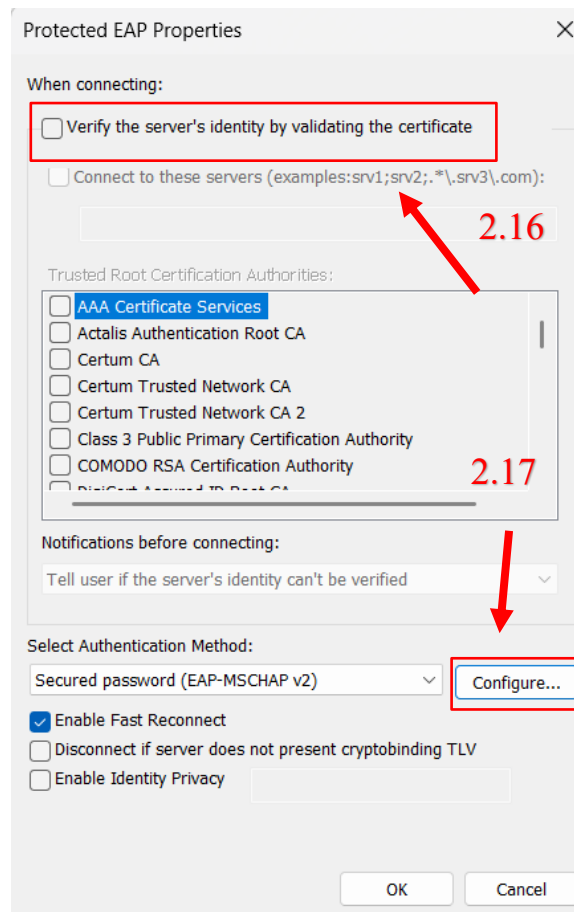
Protected EAP Properties

When connecting:

Verify the server's identity by validating the certificate

Connect to these servers (examples:srv1;srv2;.*\.srv3\.com):

2.16

Trusted Root Certification Authorities:

AAA Certificate Services
Actalis Authentication Root CA
Certum CA
Certum Trusted Network CA
Certum Trusted Network CA 2
Class 3 Public Primary Certification Authority
COMODO RSA Certification Authority
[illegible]

2.17

Notifications before connecting:

Tell user if the server's identity can't be verified

Select Authentication Method:

Secured password (EAP-MSCHAP v2)

Configure...

Enable Fast Reconnect
Disconnect if server does not present cryptobinding TLV
Enable Identity Privacy

OK
Cancel